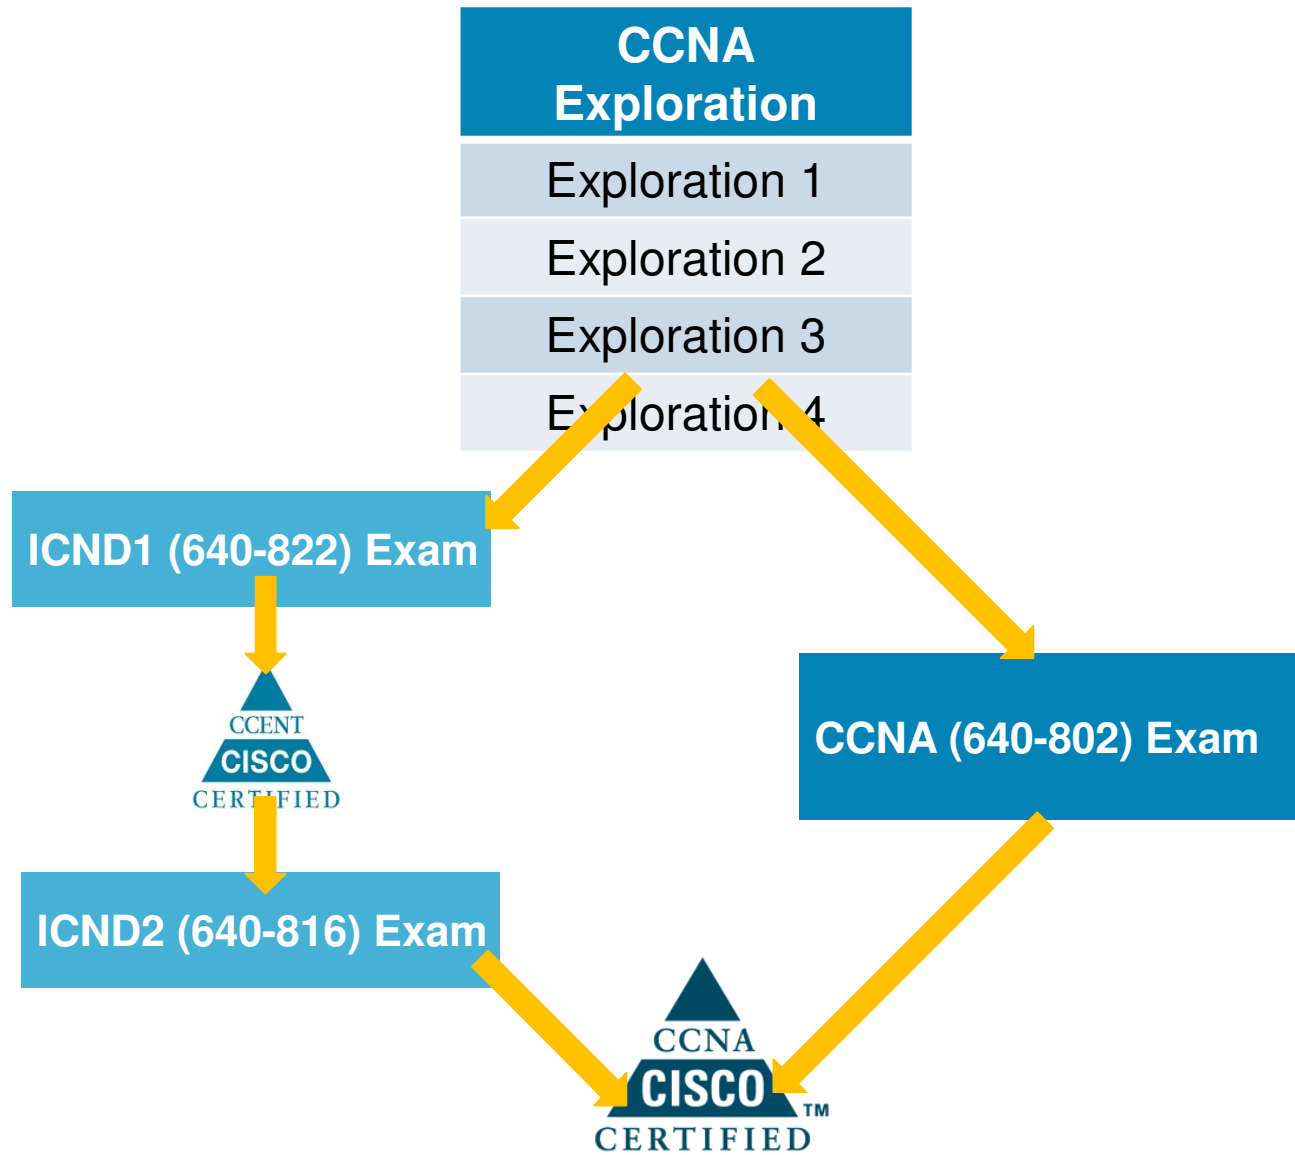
CCNA Exploration

| Exploration 1 |
|---|
| Exploration 2 |
| Exploration 3 |
| Exploration 4 |

ICND1 (640-822) Exam

CCENT
CISCO
CERTIFIED

ICND2 (640-816) Exam

CCNA (640-802) Exam

CCNA
CISCO™
CERTIFIED